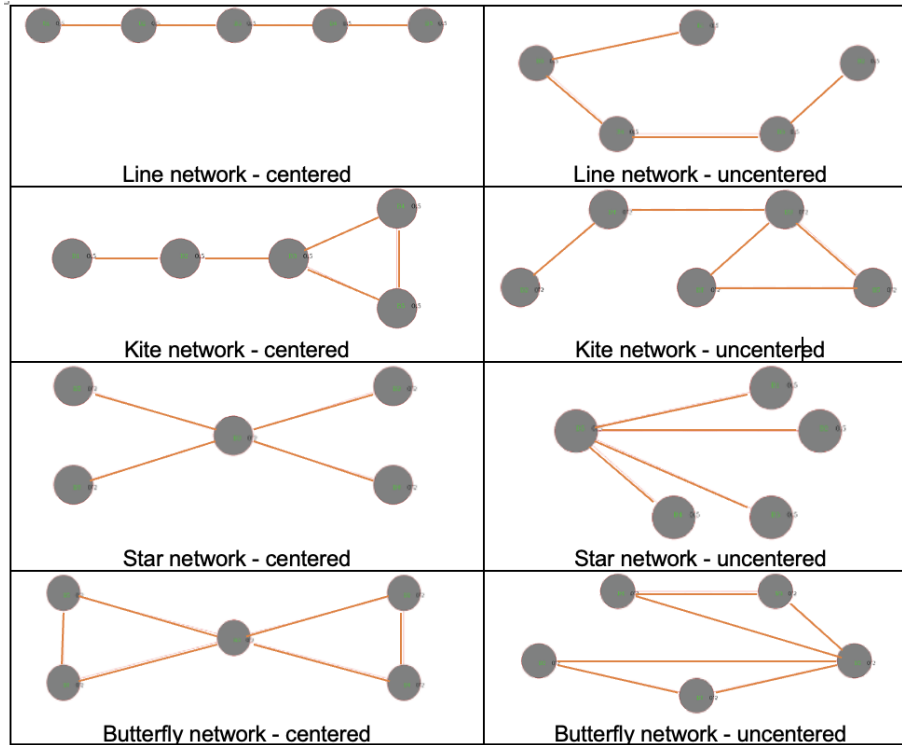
| | |
|---|---|
| Line network - centered | Line network - uncentered |
| Kite network - centered | Kite network - uncentered |
| Star network - centered | Star network - uncentered |
| Butterfly network - centered | Butterfly network - uncentered |